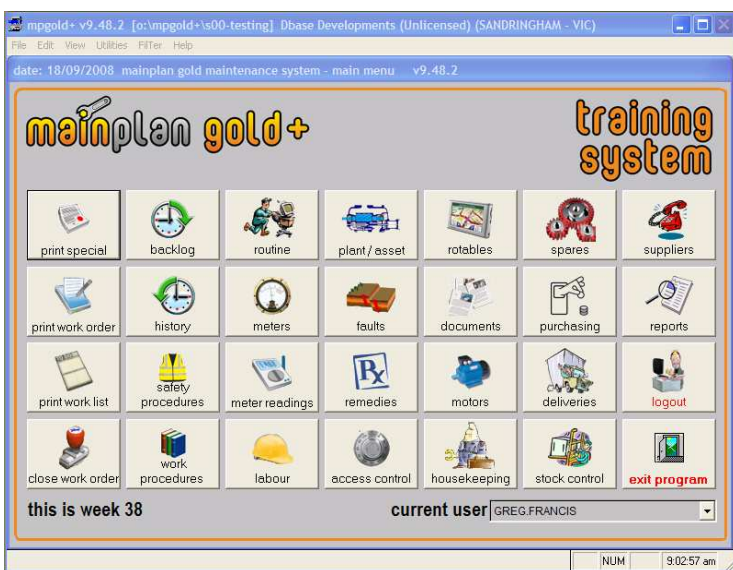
mpgold+ v9.48.2 [o:\mpgold+\s00-testing] Dbase Developments (Unlicensed) (SANDRINGHAM - VIC)

File Edit View Utilities FilTer Help

date: 18/09/2008 mainplan gold maintenance system - main menu v9.48.2

mainplan gold+

training system

print special
backlog
routine
plant / asset
rotables
spares
suppliers

print work order
history
meters
faults
documents
purchasing
reports

print work list
safety procedures
meter readings
remedies
motors
deliveries
logout

close work order
work procedures
labour
access control
housekeeping
stock control
exit program

this is week 38

current user GREG.FRANCIS

NUM
9:02:57 am